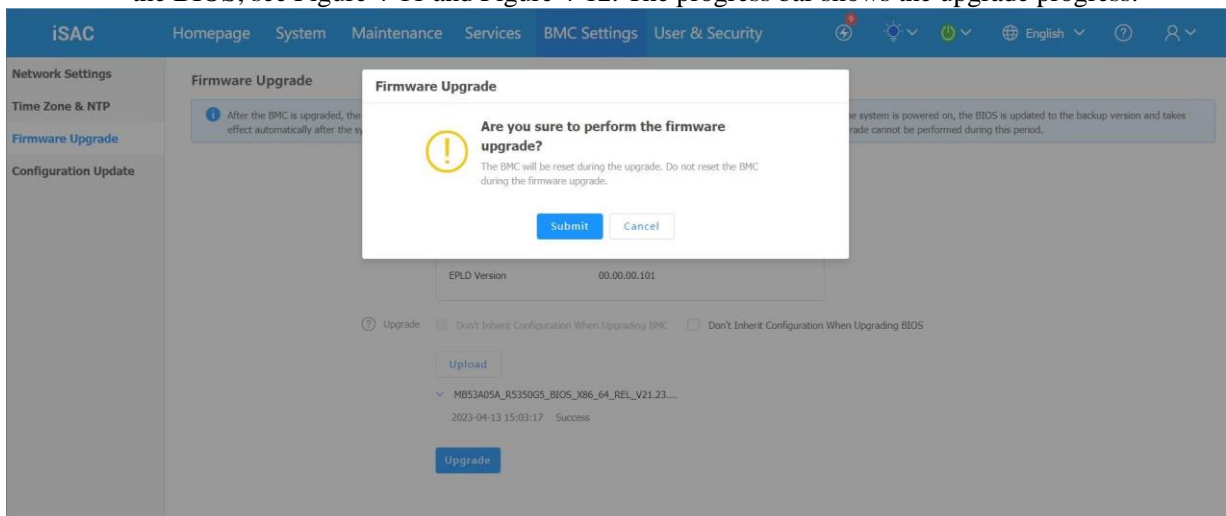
the BIOS, see Figure 7-11 and Figure 7-12. The progress bar shows the upgrade progress.

iSAC Homepage System Maintenance Services BMC Settings User & Security 9 English

Network Settings
Time Zone & NTP
Firmware Upgrade
Configuration Update

Firmware Upgrade

After the BMC is upgraded, the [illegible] effect automatically after the sy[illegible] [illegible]e system is powered on, the BIOS is updated to the backup version and takes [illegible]rade cannot be performed during this period.

Firmware Upgrade

Are you sure to perform the firmware upgrade?

The BMC will be reset during the upgrade. Do not reset the BMC during the firmware upgrade.

Submit Cancel

EPLD Version 00.00.00.101

Upgrade Don't Inherit Configuration When Upgrading BMC Don't Inherit Configuration When Upgrading BIOS

Upload

MB53A05A_R5350G5_BIOS_X86_64_REL_V21.23....

2023-04-13 15:03:17 Success

Upgrade